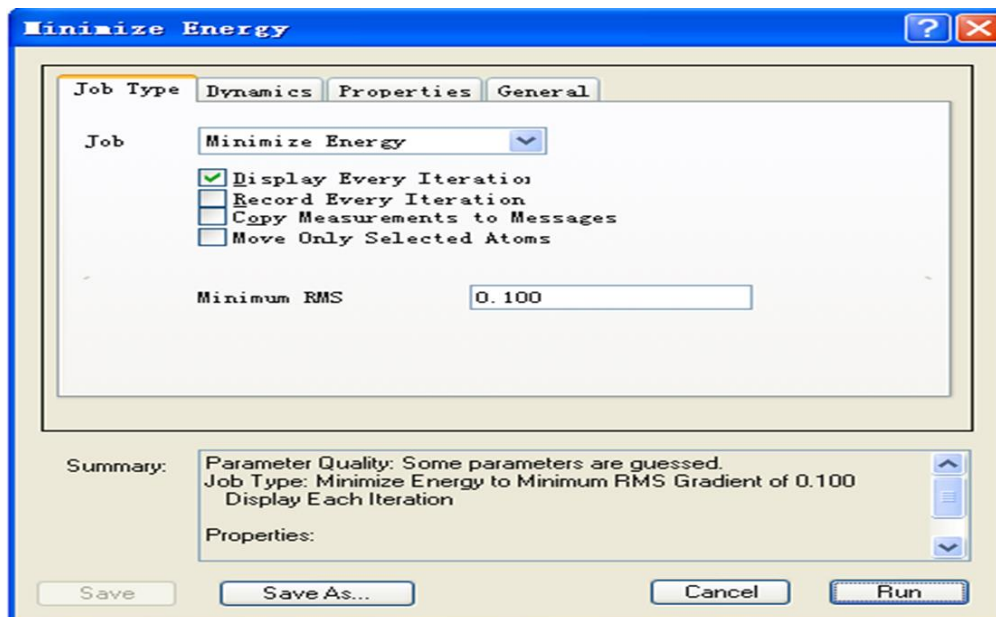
Minimize Energy

Job Type | Dynamics | Properties | General

Job Minimize Energy

Display Every Iteratio
Record Every Iteration
Copy Measurements to Messages
Move Only Selected Atoms

Minimum RMS 0.100

Summary: Parameter Quality: Some parameters are guessed.
Job Type: Minimize Energy to Minimum RMS Gradient of 0.100
Display Each Iteration

Properties:

Save Save As... Cancel Run